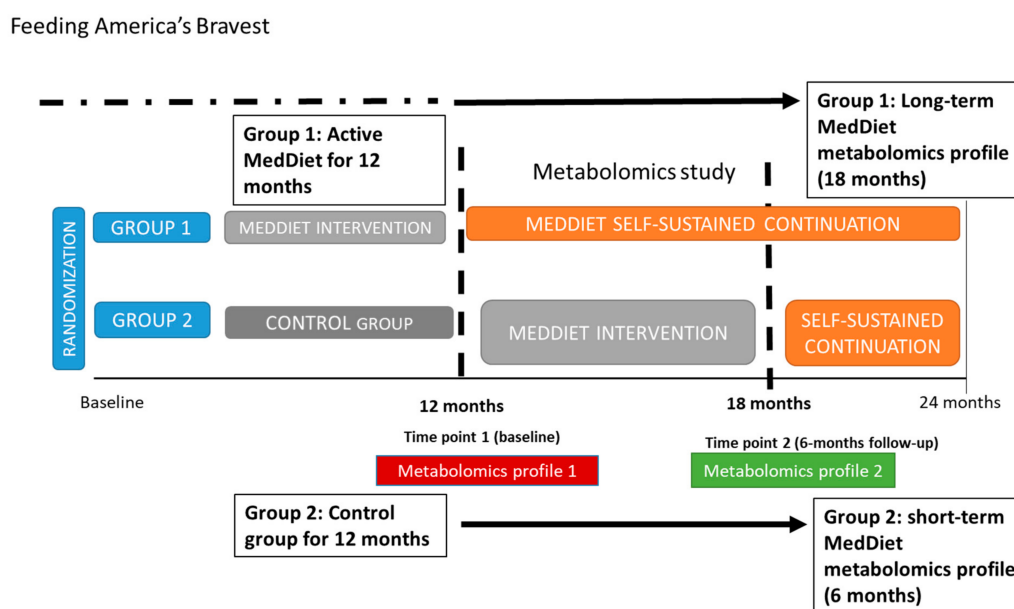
Feeding America's Bravest

Group 1: Long-term MedDiet metabolomics profile (18 months)

Group 1: Active MedDiet for 12 months

Metabolomics study

RANDOMIZATION

GROUP 1

MEDDIET INTERVENTION

MEDDIET SELF-SUSTAINED CONTINUATION

GROUP 2

CONTROL GROUP

MEDDIET INTERVENTION

SELF-SUSTAINED CONTINUATION

Baseline

12 months

18 months

24 months

Time point 1 (baseline)

Time point 2 (6-months follow-up)

Metabolomics profile 1

Metabolomics profile 2

Group 2: Control group for 12 months

Group 2: short-term MedDiet metabolomics profile (6 months)